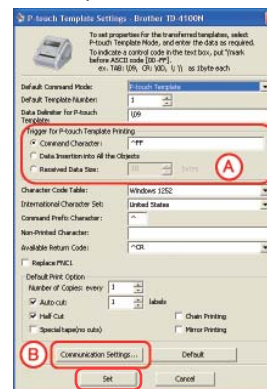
P-touch Template Settings - Brother TD-4100N

To set properties for the transferred templates, select P-touch Template Mode, and enter the data as required.
To indicate a control code in the text box, put "^"mark before ASCII code [00-FF].
ex. TAB (09), CR (0D), \ (\)   as 1byte each

Default Command Mode: P-touch Template
Default Template Number: 1
Data Delimiter for P-touch Template: \09

Trigger for P-touch Template Printing
Command Character: ^FF
Data Insertion into All the Objects
Received Data Size: 10 bytes

A

Character Code Table: Windows 1252
International Character Set: United States
Command Prefix Character: ^
Non-Printed Character:
Available Return Code: ^CR
Replace FNC1

Default Print Option
Number of Copies: every 1
Auto cut 1 labels
Half Cut
Chain Printing
Special tape(no cuts)
Mirror Printing

B
Communication Settings...
Default

Set
Cancel